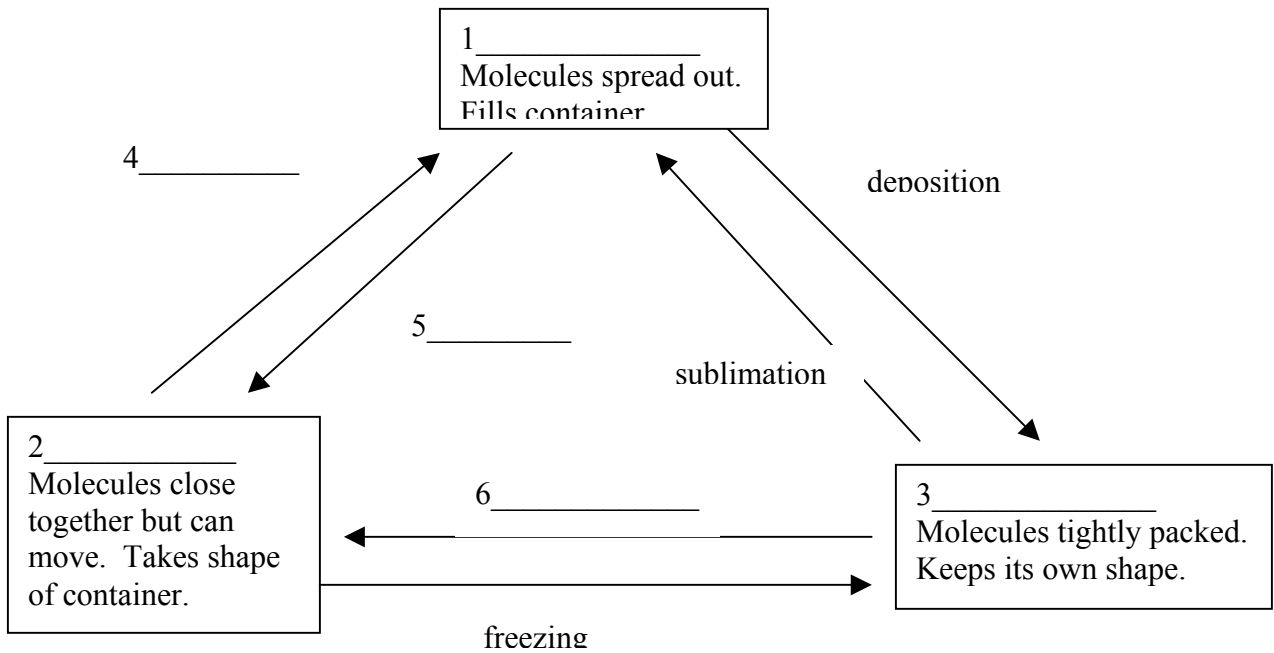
1______________
Molecules spread out. Fills container

4__________

deposition

5_________

sublimation

2_____________
Molecules close together but can move. Takes shape of container.

6_____________

3______________
Molecules tightly packed. Keeps its own shape.

freezing